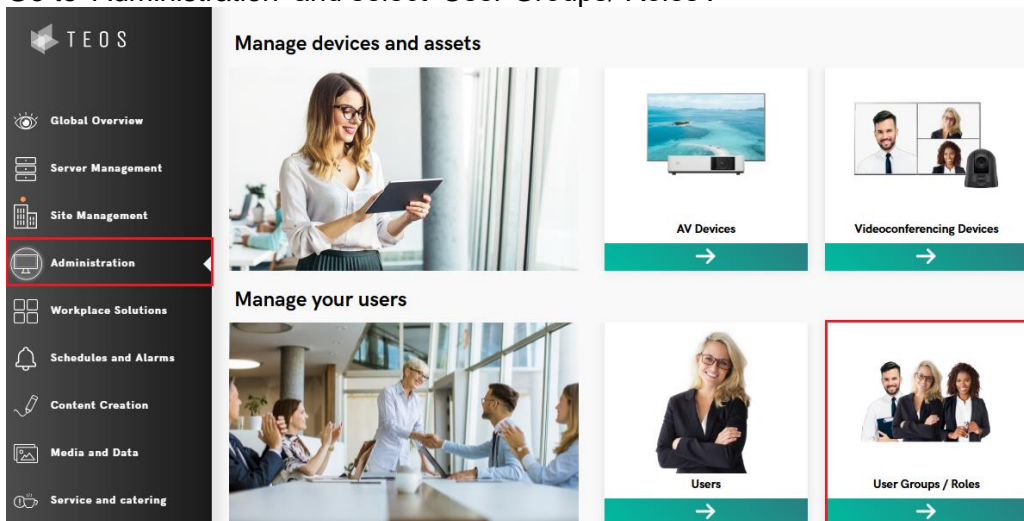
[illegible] "Administration" and select "User Groups/ Roles".

TEOS

Global Overview

Server Management

Site Management

Administration

Workplace Solutions

Schedules and Alarms

Content Creation

Media and Data

Service and catering

Manage devices and assets

AV Devices

→

Videoconferencing Devices

→

Manage your users

Users

→

User Groups / Roles

→